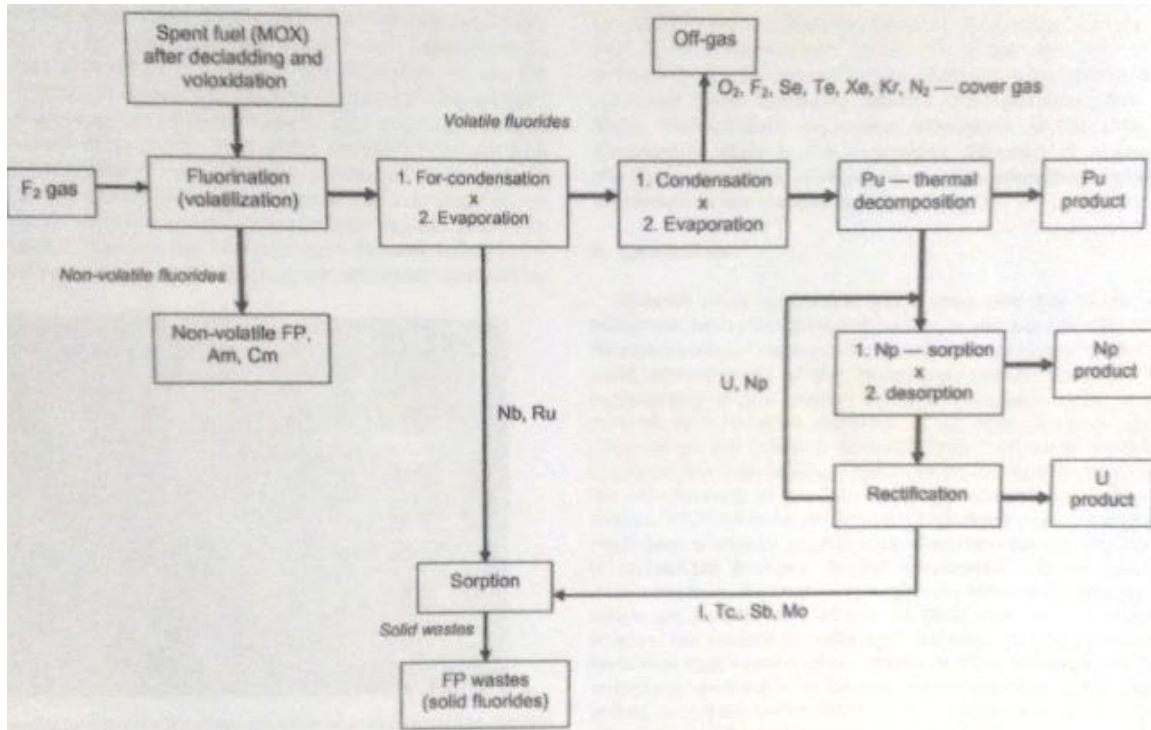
Spent fuel (MOX) after decladding and voloxidation

Off-gas

$O_2$, $F_2$, Se, Te, Xe, Kr, $N_2$ — cover gas

Volatile fluorides

$F_2$ gas

Fluorination (volatilization)

1. For-condensation x 2. Evaporation

1. Condensation x 2. Evaporation

Pu — thermal decomposition

Pu product

Non-volatile fluorides

Non-volatile FP, Am, Cm

1. Np — sorption x 2. desorption

Np product

U, Np

Nb, Ru

Rectification

U product

Sorption

I, Tc,, Sb, Mo

Solid wastes

FP wastes (solid fluorides)